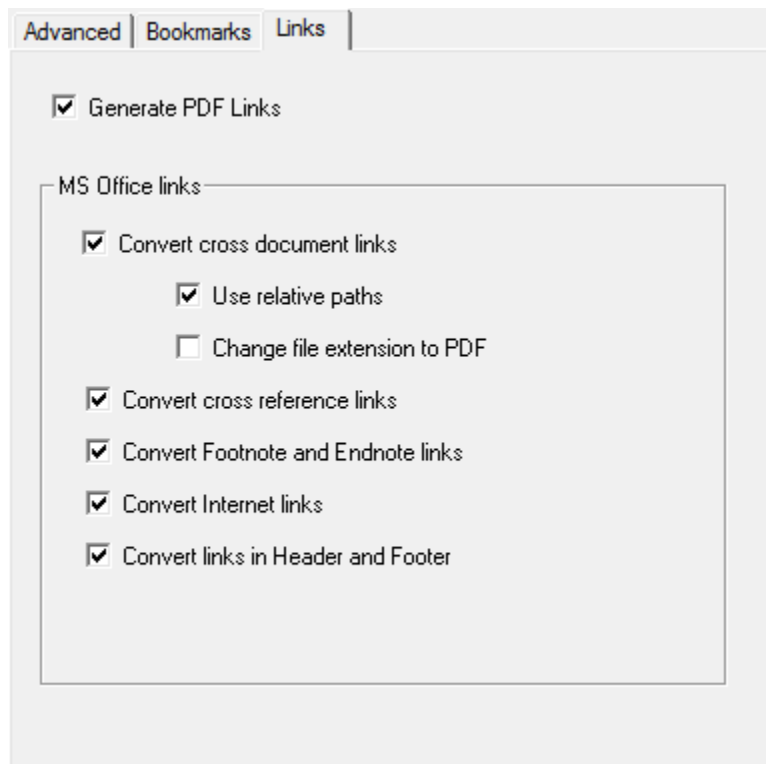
Advanced | Bookmarks | Links

☑ Generate PDF Links

MS Office links

☑ Convert cross document links

☑ Use relative paths

☐ Change file extension to PDF

☑ Convert cross reference links

☑ Convert Footnote and Endnote links

☑ Convert Internet links

☑ Convert links in Header and Footer